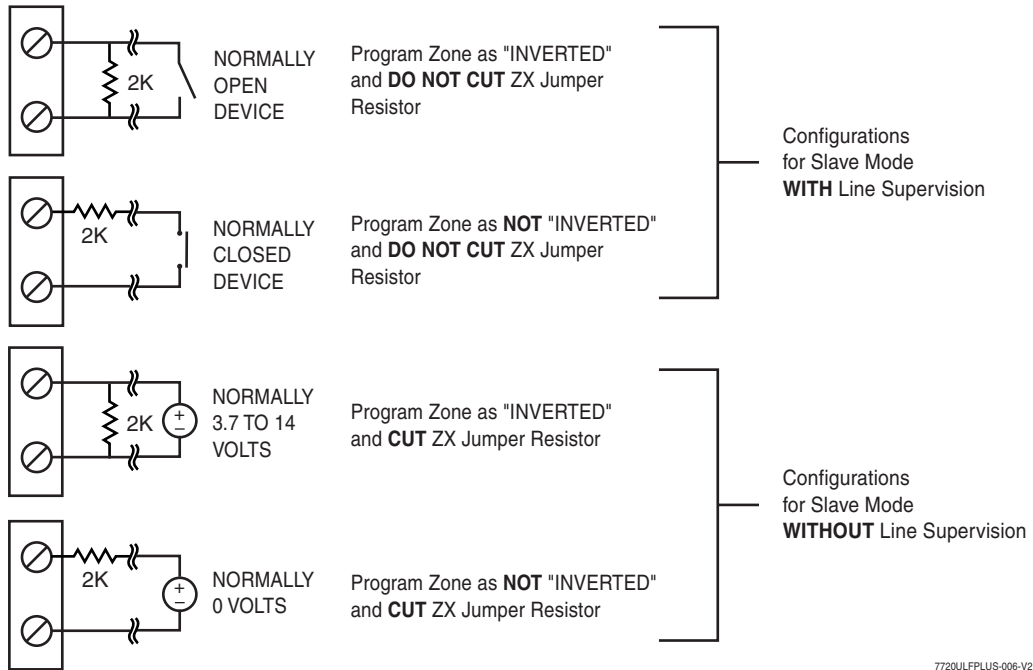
2K

NORMALLY OPEN DEVICE

Program Zone as "INVERTED" and DO NOT CUT ZX Jumper Resistor

2K

NORMALLY CLOSED DEVICE

Program Zone as NOT "INVERTED" and DO NOT CUT ZX Jumper Resistor

Configurations for Slave Mode WITH Line Supervision

2K

+
−

NORMALLY 3.7 TO 14 VOLTS

Program Zone as "INVERTED" and CUT ZX Jumper Resistor

2K

+
−

NORMALLY 0 VOLTS

Program Zone as NOT "INVERTED" and CUT ZX Jumper Resistor

Configurations for Slave Mode WITHOUT Line Supervision

7720ULFPLUS-006-V2